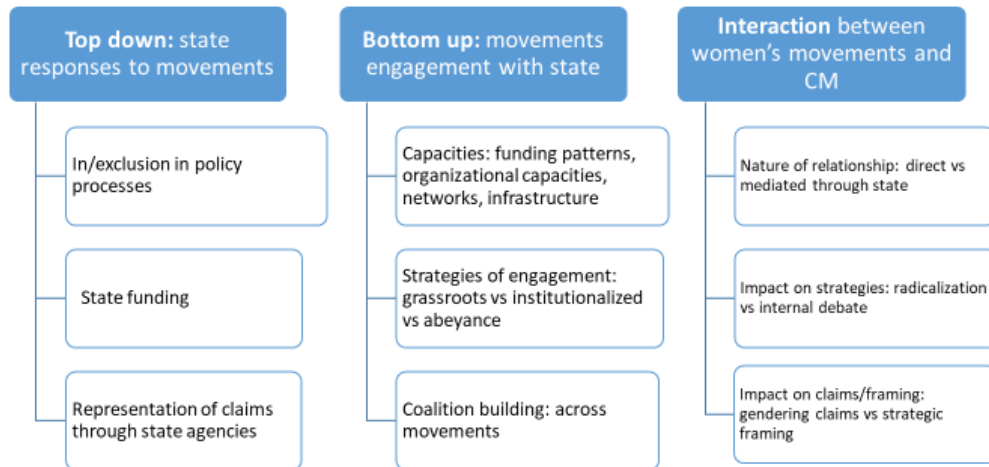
Top down: state responses to movements

In/exclusion in policy processes

State funding

Representation of claims through state agencies

Bottom up: movements engagement with state

Capacities: funding patterns, organizational capacities, networks, infrastructure

Strategies of engagement: grassroots vs institutionalized vs abeyance

Coalition building: across movements

Interaction between women's movements and CM

Nature of relationship: direct vs mediated through state

Impact on strategies: radicalization vs internal debate

Impact on claims/framing: gendering claims vs strategic framing